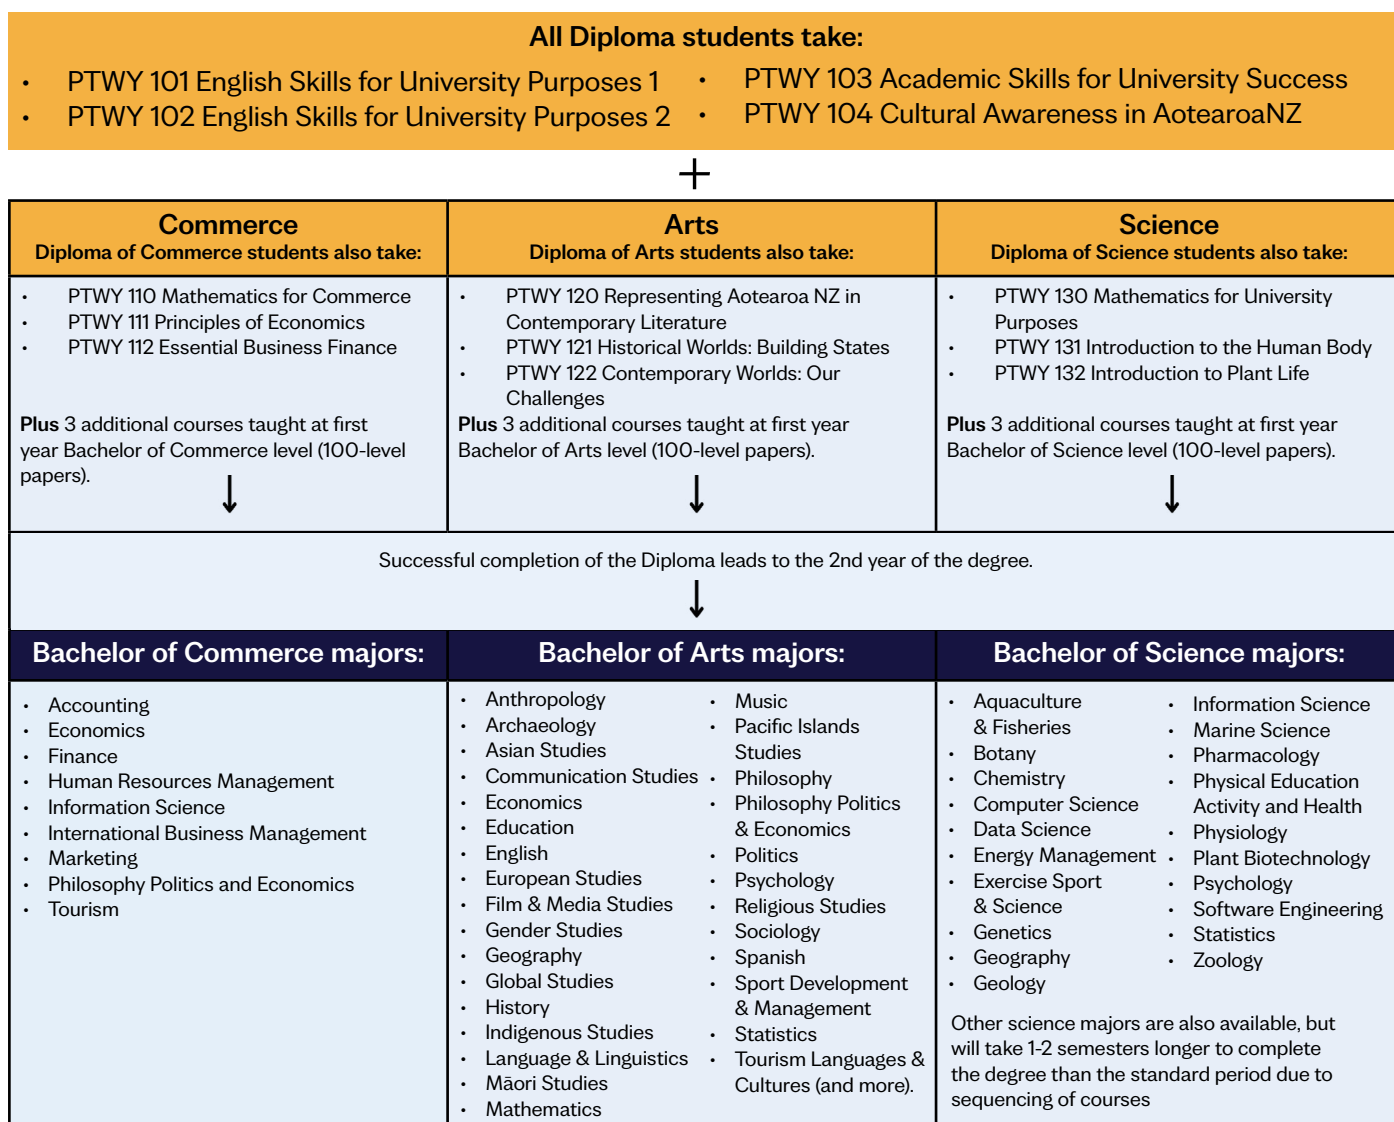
All Diploma students take:

- PTWY 101 English Skills for University Purposes 1
- PTWY 102 English Skills for University Purposes 2
- PTWY 103 Academic Skills for University Success
- PTWY 104 Cultural Awareness in AotearoaNZ

+

| Commerce<br>Diploma of Commerce students also take: | Arts<br>Diploma of Arts students also take: | Science<br>Diploma of Science students also take: |
|---|---|---|
| • PTWY 110 Mathematics for Commerce<br>• PTWY 111 Principles of Economics<br>• PTWY 112 Essential Business Finance<br><br>**Plus** 3 additional courses taught at first year Bachelor of Commerce level (100-level papers).<br>↓ | • PTWY 120 Representing Aotearoa NZ in Contemporary Literature<br>• PTWY 121 Historical Worlds: Building States<br>• PTWY 122 Contemporary Worlds: Our Challenges<br>**Plus** 3 additional courses taught at first year Bachelor of Arts level (100-level papers).<br>↓ | • PTWY 130 Mathematics for University Purposes<br>• PTWY 131 Introduction to the Human Body<br>• PTWY 132 Introduction to Plant Life<br><br>**Plus** 3 additional courses taught at first year Bachelor of Science level (100-level papers).<br>↓ |

Successful completion of the Diploma leads to the 2nd year of the degree.
↓

Bachelor of Commerce majors:
- Accounting
- Economics
- Finance
- Human Resources Management
- Information Science
- International Business Management
- Marketing
- Philosophy Politics and Economics
- Tourism

Bachelor of Arts majors:
- Anthropology
- Archaeology
- Asian Studies
- Communication Studies
- Economics
- Education
- English
- European Studies
- Film & Media Studies
- Gender Studies
- Geography
- Global Studies
- History
- Indigenous Studies
- Language & Linguistics
- Māori Studies
- Mathematics
- Music
- Pacific Islands Studies
- Philosophy
- Philosophy Politics & Economics
- Politics
- Psychology
- Religious Studies
- Sociology
- Spanish
- Sport Development & Management
- Statistics
- Tourism Languages & Cultures (and more).

Bachelor of Science majors:
- Aquaculture & Fisheries
- Botany
- Chemistry
- Computer Science
- Data Science
- Energy Management
- Exercise Sport & Science
- Genetics
- Geography
- Geology
- Information Science
- Marine Science
- Pharmacology
- Physical Education Activity and Health
- Physiology
- Plant Biotechnology
- Psychology
- Software Engineering
- Statistics
- Zoology

Other science majors are also available, but will take 1-2 semesters longer to complete the degree than the standard period due to sequencing of courses